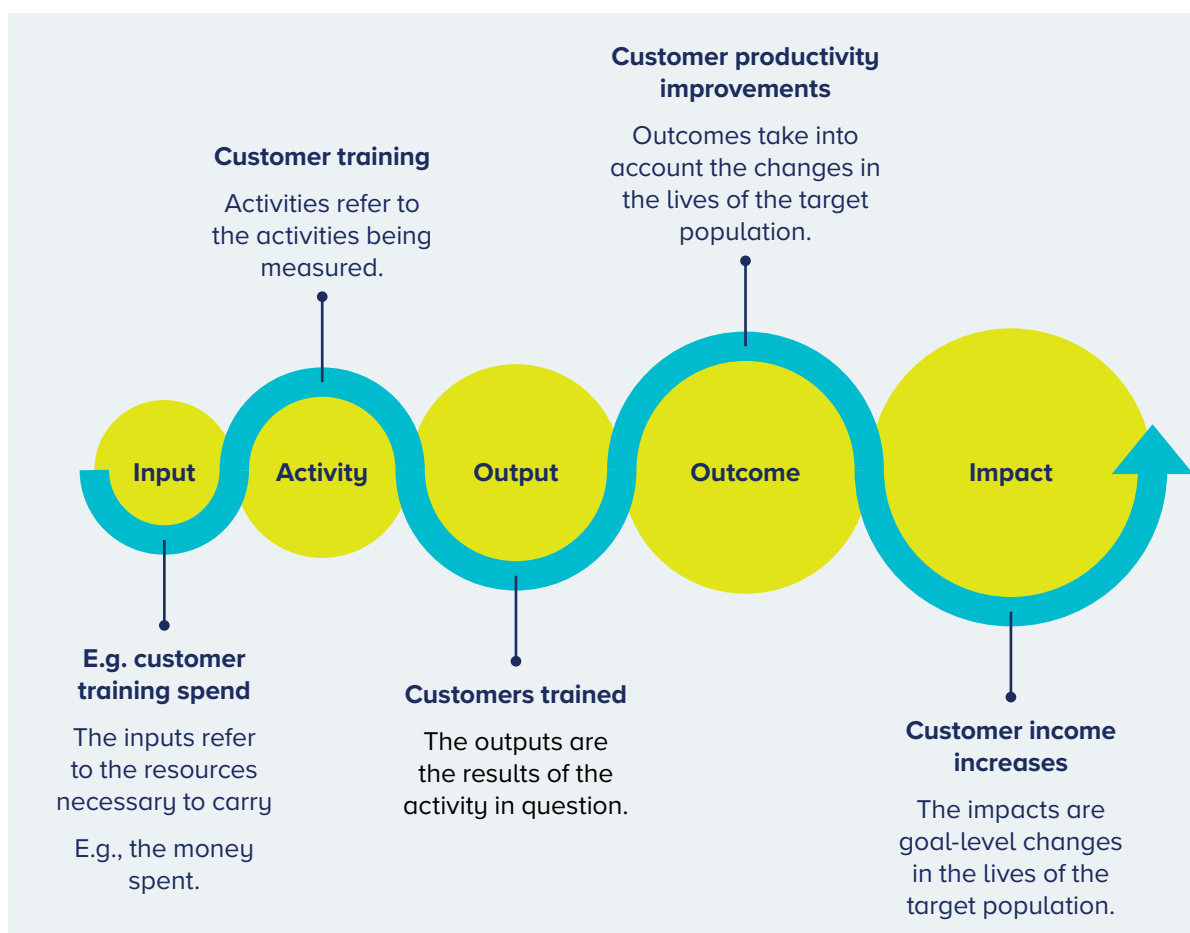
Customer productivity improvements

Outcomes take into account the changes in the lives of the target population.

Customer training

Activities refer to the activities being measured.

Input

Activity

Output

Outcome

Impact

E.g. customer training spend

The inputs refer to the resources necessary to carry

E.g., the money spent.

Customers trained

The outputs are the results of the activity in question.

Customer income increases

The impacts are goal-level changes in the lives of the target population.